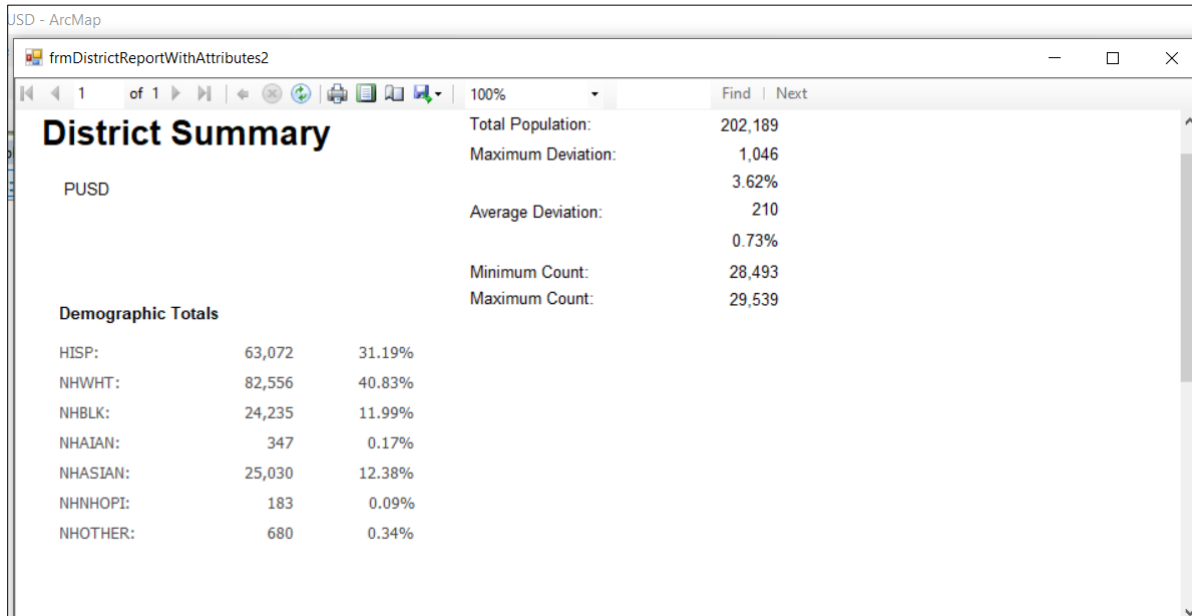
USD - ArcMap

frmDistrictReportWithAttributes2

1 of 1

100%

Find | Next

District Summary

PUSD

| Total Population: | 202,189 |
|---|---|
| Maximum Deviation: | 1,046 |
| | 3.62% |
| Average Deviation: | 210 |
| | 0.73% |
| Minimum Count: | 28,493 |
| Maximum Count: | 29,539 |

Demographic Totals

| HISP: | 63,072 | 31.19% |
|---|---|---|
| NHWHT: | 82,556 | 40.83% |
| NHBLK: | 24,235 | 11.99% |
| NHAIAN: | 347 | 0.17% |
| NHASIAN: | 25,030 | 12.38% |
| NHNHOPI: | 183 | 0.09% |
| NHOTHER: | 680 | 0.34% |